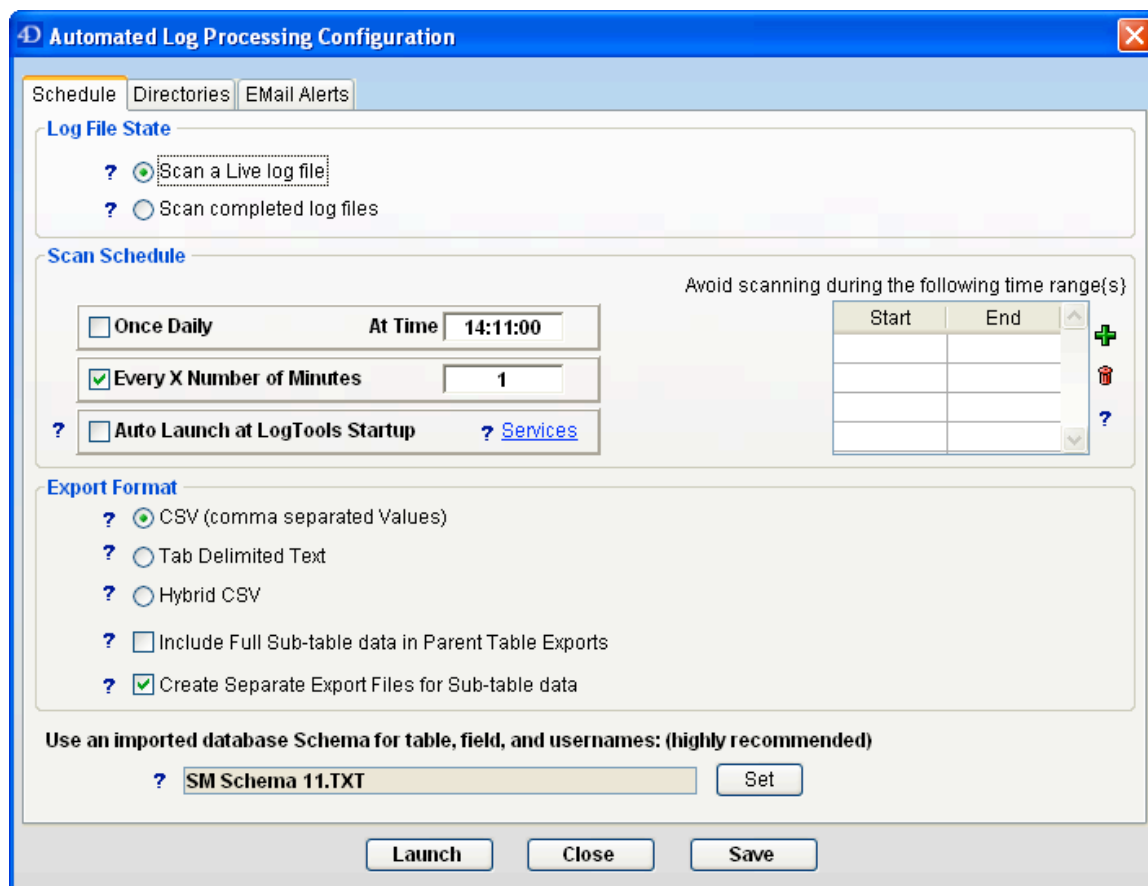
4D Automated Log Processing Configuration

Schedule | Directories | EMail Alerts

Log File State

? Scan a Live log file

? Scan completed log files

Scan Schedule

Avoid scanning during the following time range{s}

Once Daily At Time 14:11:00

Every X Number of Minutes 1

? Auto Launch at LogTools Startup ? Services

| Start | End |
|---|---|
| | |
| | |
| | |
| | |

?

Export Format

? CSV (comma separated Values)

? Tab Delimited Text

? Hybrid CSV

? Include Full Sub-table data in Parent Table Exports

? Create Separate Export Files for Sub-table data

Use an imported database Schema for table, field, and usernames: (highly recommended)

? SM Schema 11.TXT Set

Launch Close Save